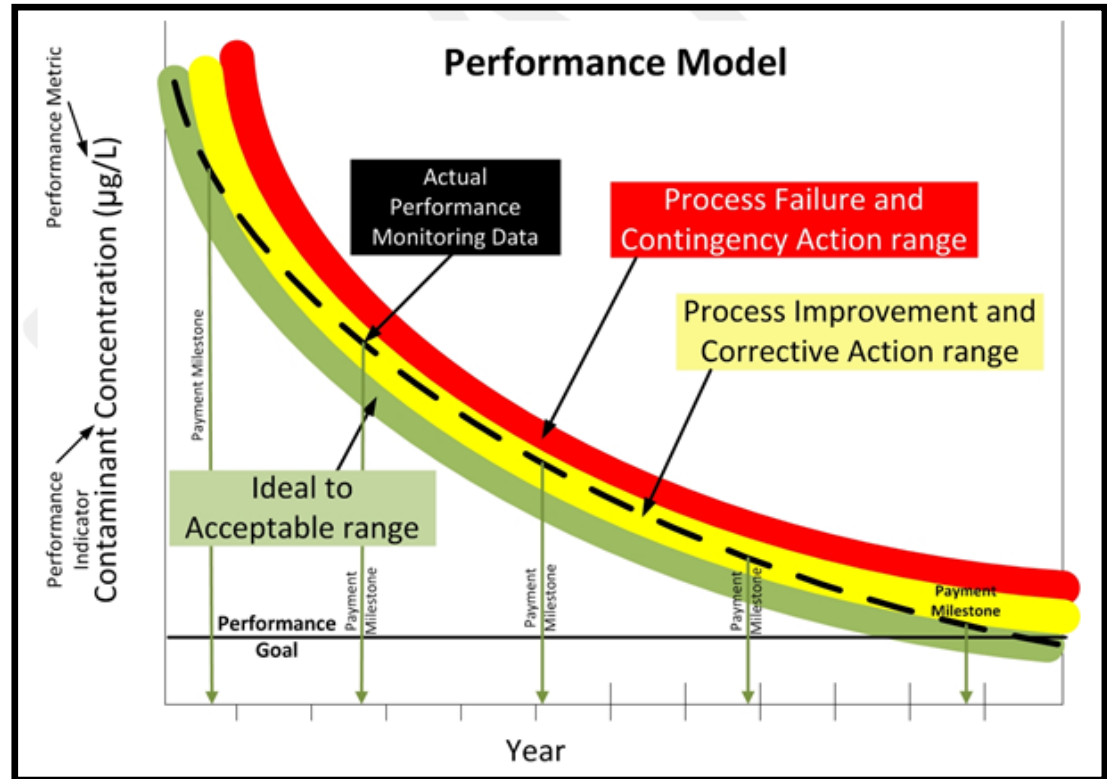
Performance Model

Performance Metric

Performance Indicator

Contaminant Concentration (µg/L)

Actual Performance Monitoring Data

Process Failure and Contingency Action range

Process Improvement and Corrective Action range

Ideal to Acceptable range

Payment Milestone

Payment Milestone

Payment Milestone

Payment Milestone

Payment Milestone

Performance Goal

Year